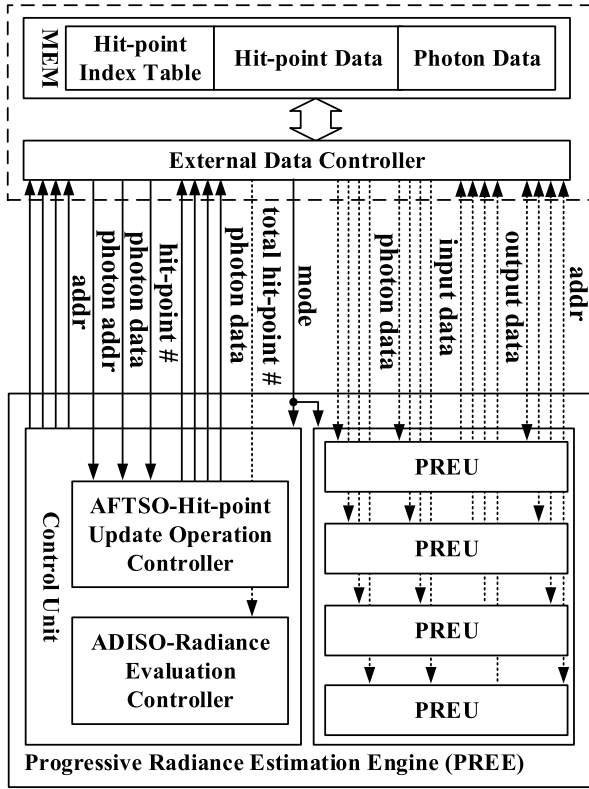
MEM

Hit-point Index Table

Hit-point Data

Photon Data

External Data Controller

addr

photon addr

photon data

hit-point #

total hit-point #

photon data

mode

photon data

input data

output data

addr

Control Unit

AFTSO-Hit-point Update Operation Controller

ADISO-Radiance Evaluation Controller

PREU

PREU

PREU

PREU

Progressive Radiance Estimation Engine (PREE)